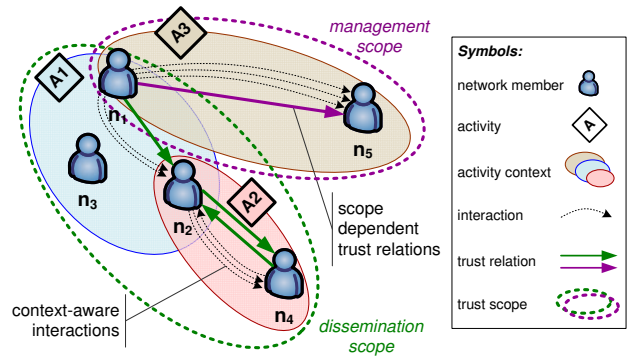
A3
management scope

A1

$n_1$

$n_5$

$n_3$

$n_2$

A2

$n_4$

scope dependent trust relations

context-aware interactions

dissemination scope

Symbols:

network member

activity

A

activity context

interaction

trust relation

trust scope